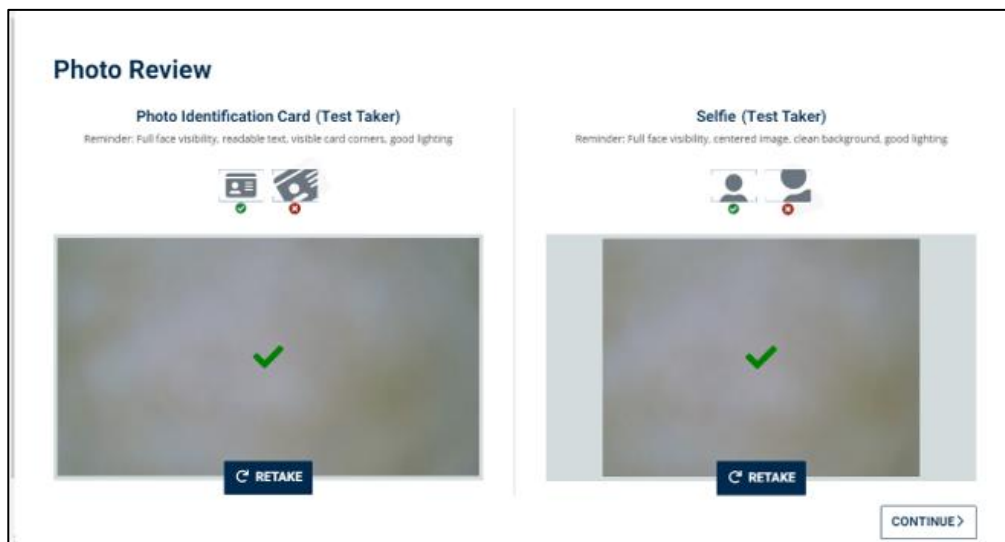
Photo Review

Photo Identification Card (Test Taker)

Reminder: Full face visibility, readable text, visible card corners, good lighting

RETAKE

Selfie (Test Taker)

Reminder: Full face visibility, centered image, clean background, good lighting

RETAKE

CONTINUE